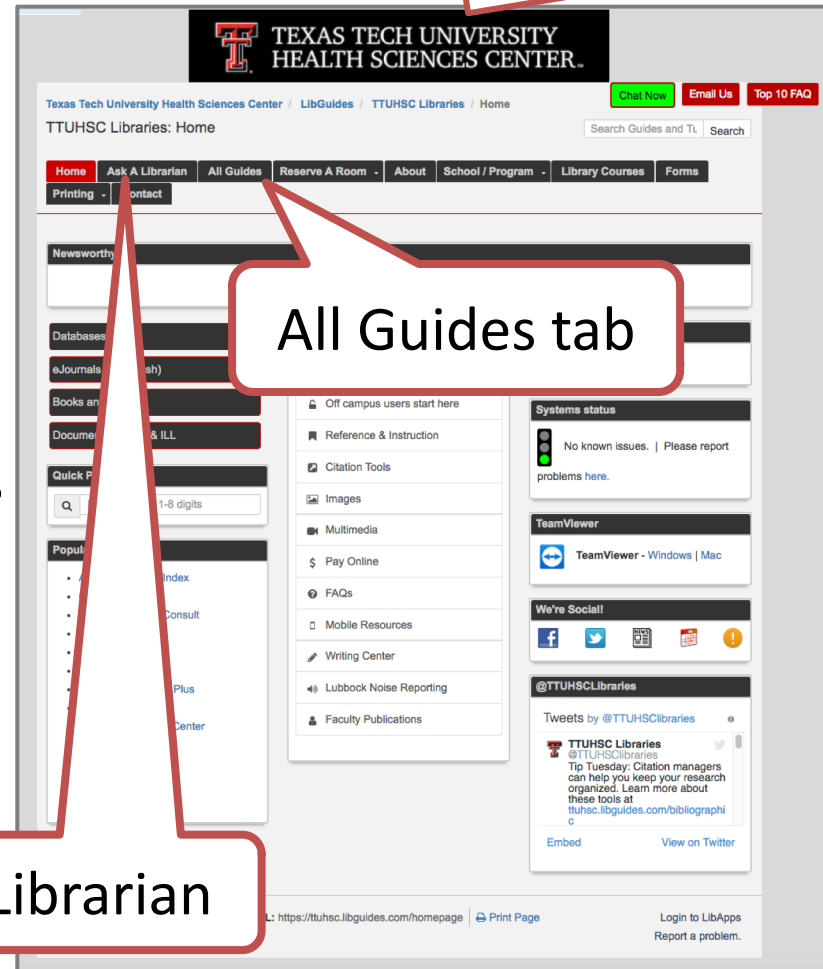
TEXAS TECH UNIVERSITY HEALTH SCIENCES CENTER.

Texas Tech University Health Sciences Center / LibGuides / TTUHSC Libraries / Home

TTUHSC Libraries: Home

Chat Now | Email Us | Top 10 FAQ

Search Guides and Tu | Search

Home | Ask A Librarian | All Guides | Reserve A Room | About | School / Program | Library Courses | Forms | Printing | Contact

Newsworthy

All Guides tab

Databases

eJournals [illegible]sh)

Books an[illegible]

Docume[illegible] & ILL

Quick P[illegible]

1-8 digits

Popul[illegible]

Index

Consult

Plus

Center

Off campus users start here

Reference & Instruction

Citation Tools

Images

Multimedia

Pay Online

FAQs

Mobile Resources

Writing Center

Lubbock Noise Reporting

Faculty Publications

Systems status

No known issues. | Please report problems here.

TeamViewer

TeamViewer - Windows | Mac

We're Social!

@TTUHSCLibraries

Tweets by @TTUHSCLibraries

TTUHSC Libraries
@TTUHSClibraries
Tip Tuesday: Citation managers can help you keep your research organized. Learn more about these tools at ttuhsc.libguides.com/bibliographic

Embed | View on Twitter

Librarian

L: https://ttuhsc.libguides.com/homepage | Print Page

Login to LibApps
Report a problem.